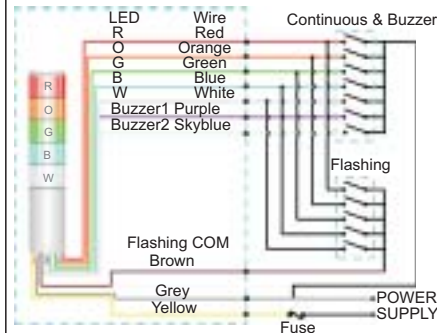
| LED | Wire |
|---|---|
| R | Red |
| O | Orange |
| G | Green |
| B | Blue |
| W | White |
| Buzzer1 | Purple |
| Buzzer2 | Skyblue |

Continuous & Buzzer

R
O
G
B
W

Flashing

Flashing COM
Brown

Grey
Yellow

POWER
SUPPLY

Fuse